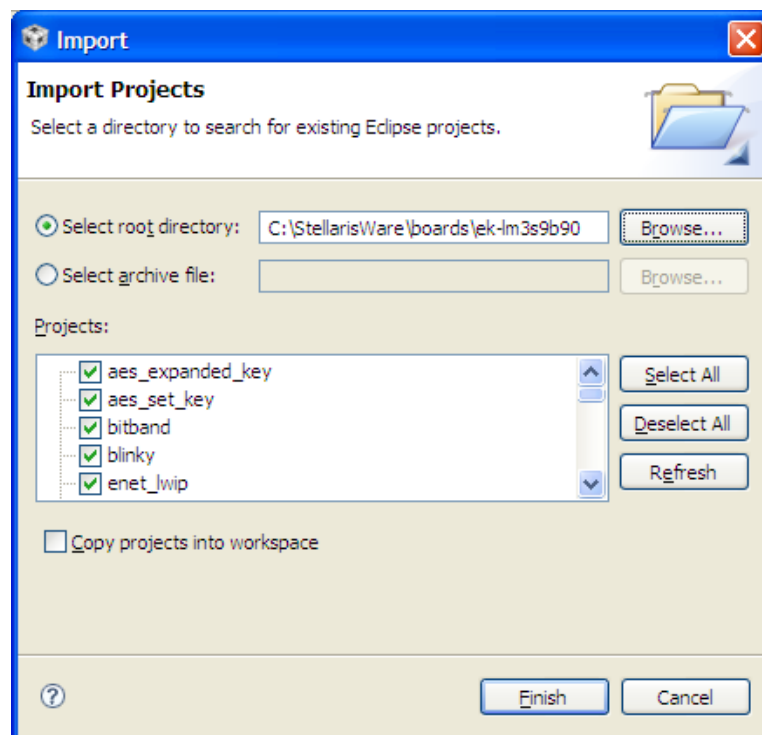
Import

Import Projects

Select a directory to search for existing Eclipse projects.

Select root directory: C:\StellarisWare\boards\ek-lm3s9b90 Browse...

Select archive file: Browse...

Projects:

aes_expanded_key
aes_set_key
bitband
blinky
enet_lwip

Select All

Deselect All

Refresh

Copy projects into workspace

?

Finish

Cancel